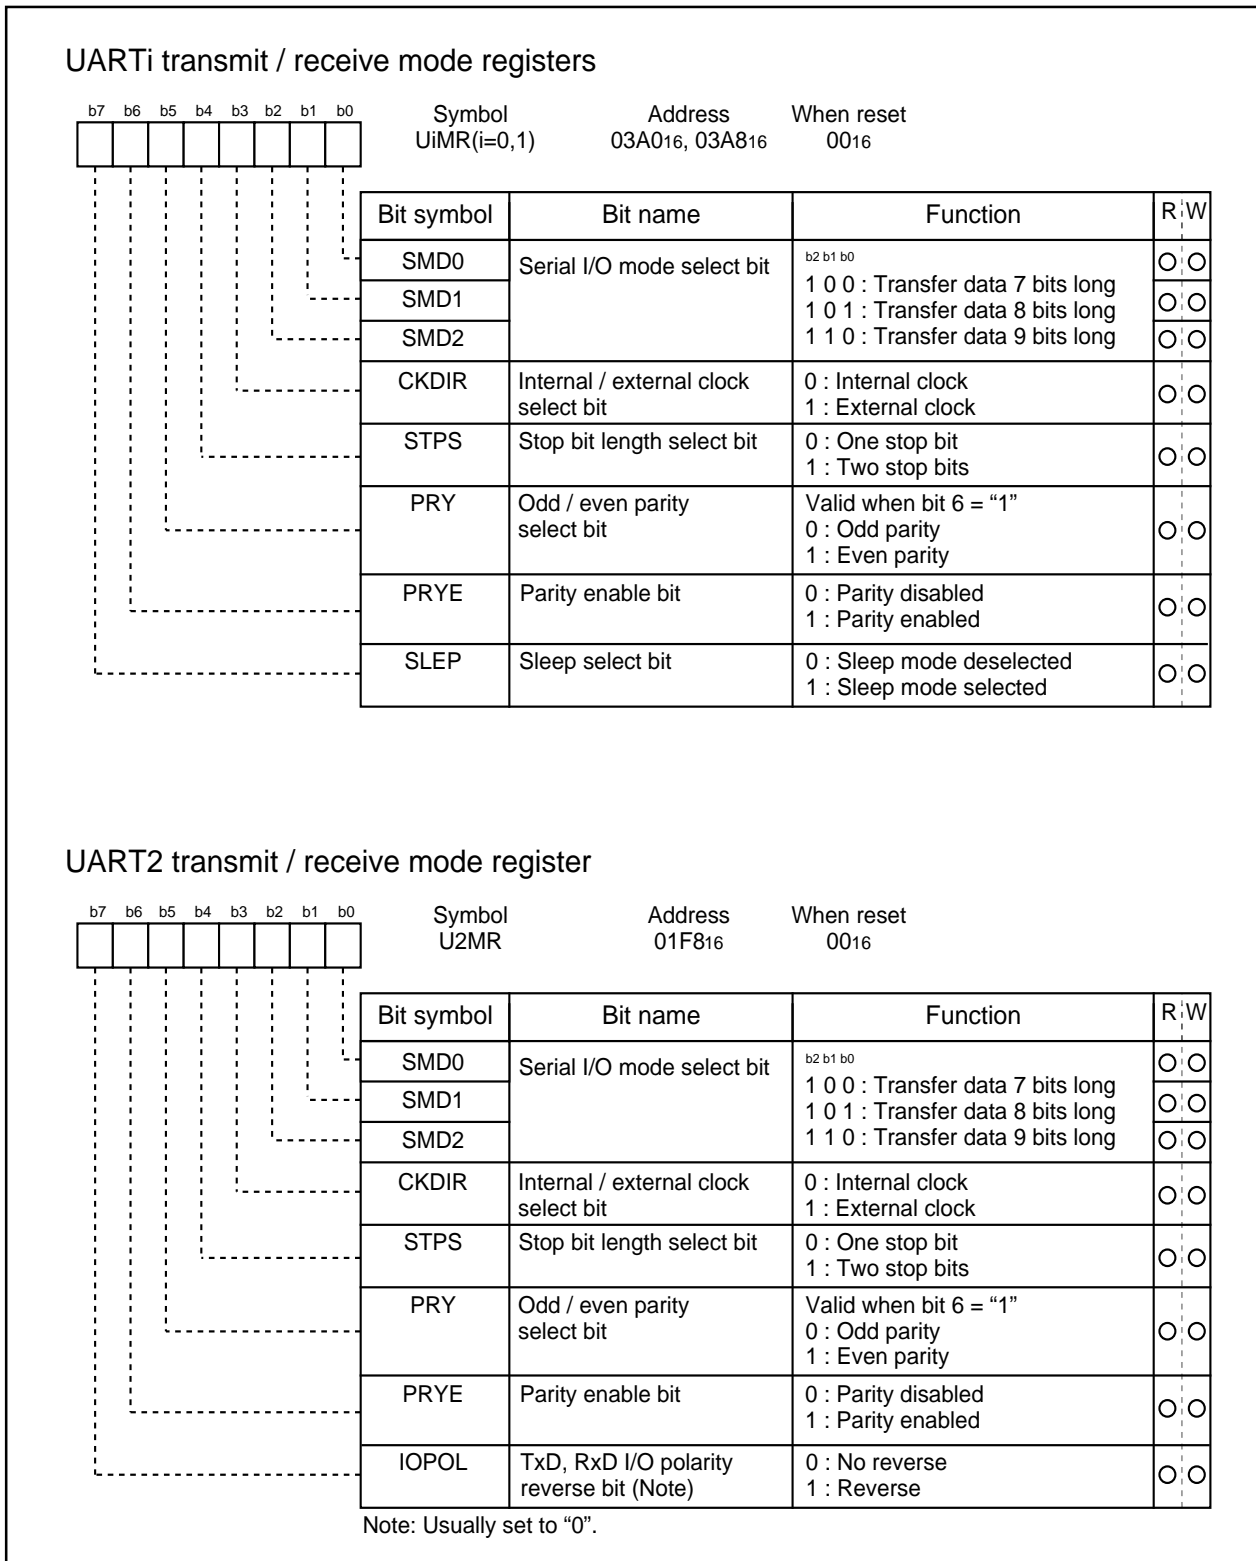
UARTi transmit / receive mode registers

b7 b6 b5 b4 b3 b2 b1 b0

Symbol
UiMR(i=0,1)

Address
$03A0_{16}$, $03A8_{16}$

When reset
$00_{16}$

| Bit symbol | Bit name | Function | R | W |
|---|---|---|---|---|
| SMD0 | Serial I/O mode select bit | b2 b1 b0<br>1 0 0 : Transfer data 7 bits long<br>1 0 1 : Transfer data 8 bits long<br>1 1 0 : Transfer data 9 bits long | O | O |
| SMD1 | | | O | O |
| SMD2 | | | O | O |
| CKDIR | Internal / external clock select bit | 0 : Internal clock<br>1 : External clock | O | O |
| STPS | Stop bit length select bit | 0 : One stop bit<br>1 : Two stop bits | O | O |
| PRY | Odd / even parity select bit | Valid when bit 6 = “1”<br>0 : Odd parity<br>1 : Even parity | O | O |
| PRYE | Parity enable bit | 0 : Parity disabled<br>1 : Parity enabled | O | O |
| SLEP | Sleep select bit | 0 : Sleep mode deselected<br>1 : Sleep mode selected | O | O |

UART2 transmit / receive mode register

b7 b6 b5 b4 b3 b2 b1 b0

Symbol
U2MR

Address
$01F8_{16}$

When reset
$00_{16}$

| Bit symbol | Bit name | Function | R | W |
|---|---|---|---|---|
| SMD0 | Serial I/O mode select bit | b2 b1 b0<br>1 0 0 : Transfer data 7 bits long<br>1 0 1 : Transfer data 8 bits long<br>1 1 0 : Transfer data 9 bits long | O | O |
| SMD1 | | | O | O |
| SMD2 | | | O | O |
| CKDIR | Internal / external clock select bit | 0 : Internal clock<br>1 : External clock | O | O |
| STPS | Stop bit length select bit | 0 : One stop bit<br>1 : Two stop bits | O | O |
| PRY | Odd / even parity select bit | Valid when bit 6 = “1”<br>0 : Odd parity<br>1 : Even parity | O | O |
| PRYE | Parity enable bit | 0 : Parity disabled<br>1 : Parity enabled | O | O |
| IOPOL | TxD, RxD I/O polarity reverse bit (Note) | 0 : No reverse<br>1 : Reverse | O | O |

Note: Usually set to “0”.